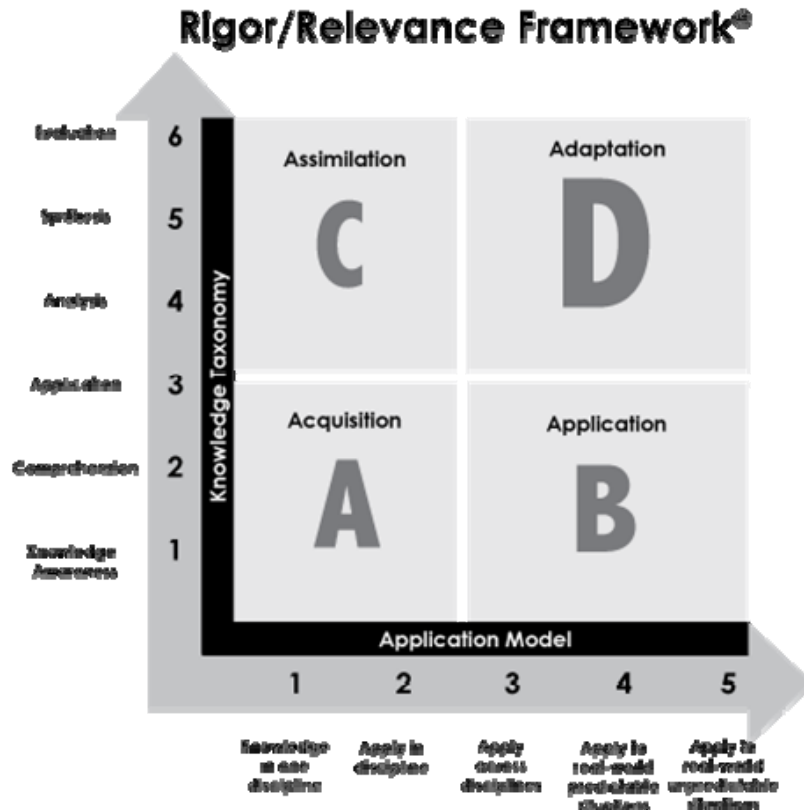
Rigor/Relevance Framework®

Evaluation 6
Synthesis 5
Analysis 4
Application 3
Comprehension 2
Knowledge Awareness 1

Knowledge Taxonomy

Assimilation
C

Adaptation
D

Acquisition
A

Application
B

Application Model

1 Knowledge in one discipline
2 Apply in discipline
3 Apply across disciplines
4 Apply to real-world predictable situations
5 Apply to real-world unpredictable situations